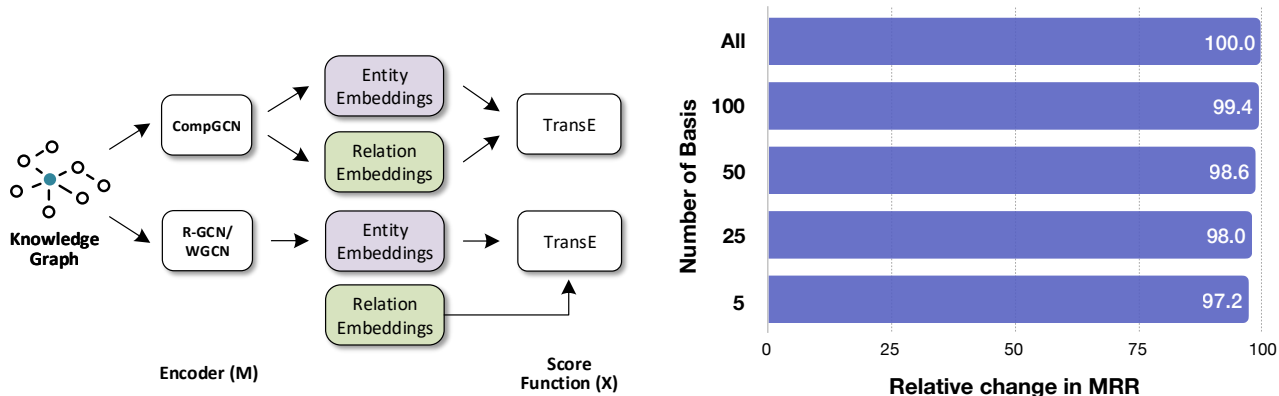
Knowledge Graph

CompGCN

R-GCN/ WGCN

Entity Embeddings

Relation Embeddings

Entity Embeddings

Relation Embeddings

TransE

TransE

Encoder (M)

Score Function (X)

| Number of Basis | Relative change in MRR |
|---|---|
| All | 100.0 |
| 100 | 99.4 |
| 50 | 98.6 |
| 25 | 98.0 |
| 5 | 97.2 |

0 25 50 75 100

Relative change in MRR

Number of Basis